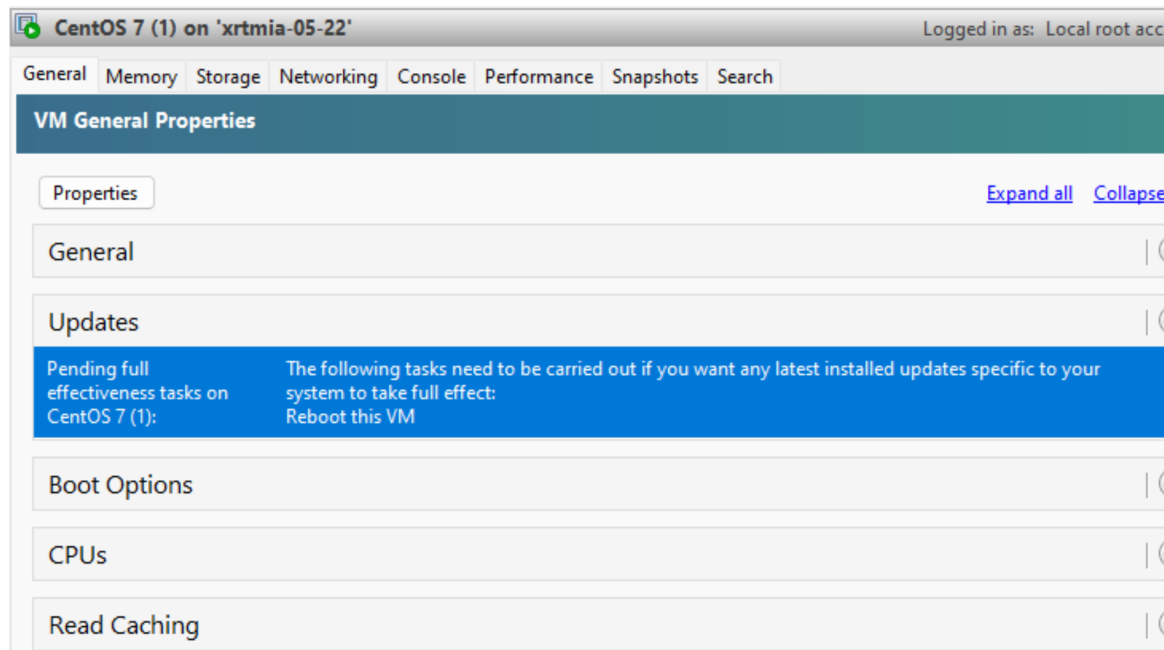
CentOS 7 (1) on 'xrtmia-05-22'

Logged in as: Local root acc

General Memory Storage Networking Console Performance Snapshots Search

VM General Properties

Properties

Expand all Collapse

General

Updates

Pending full effectiveness tasks on CentOS 7 (1):

The following tasks need to be carried out if you want any latest installed updates specific to your system to take full effect:
Reboot this VM

Boot Options

CPUs

Read Caching